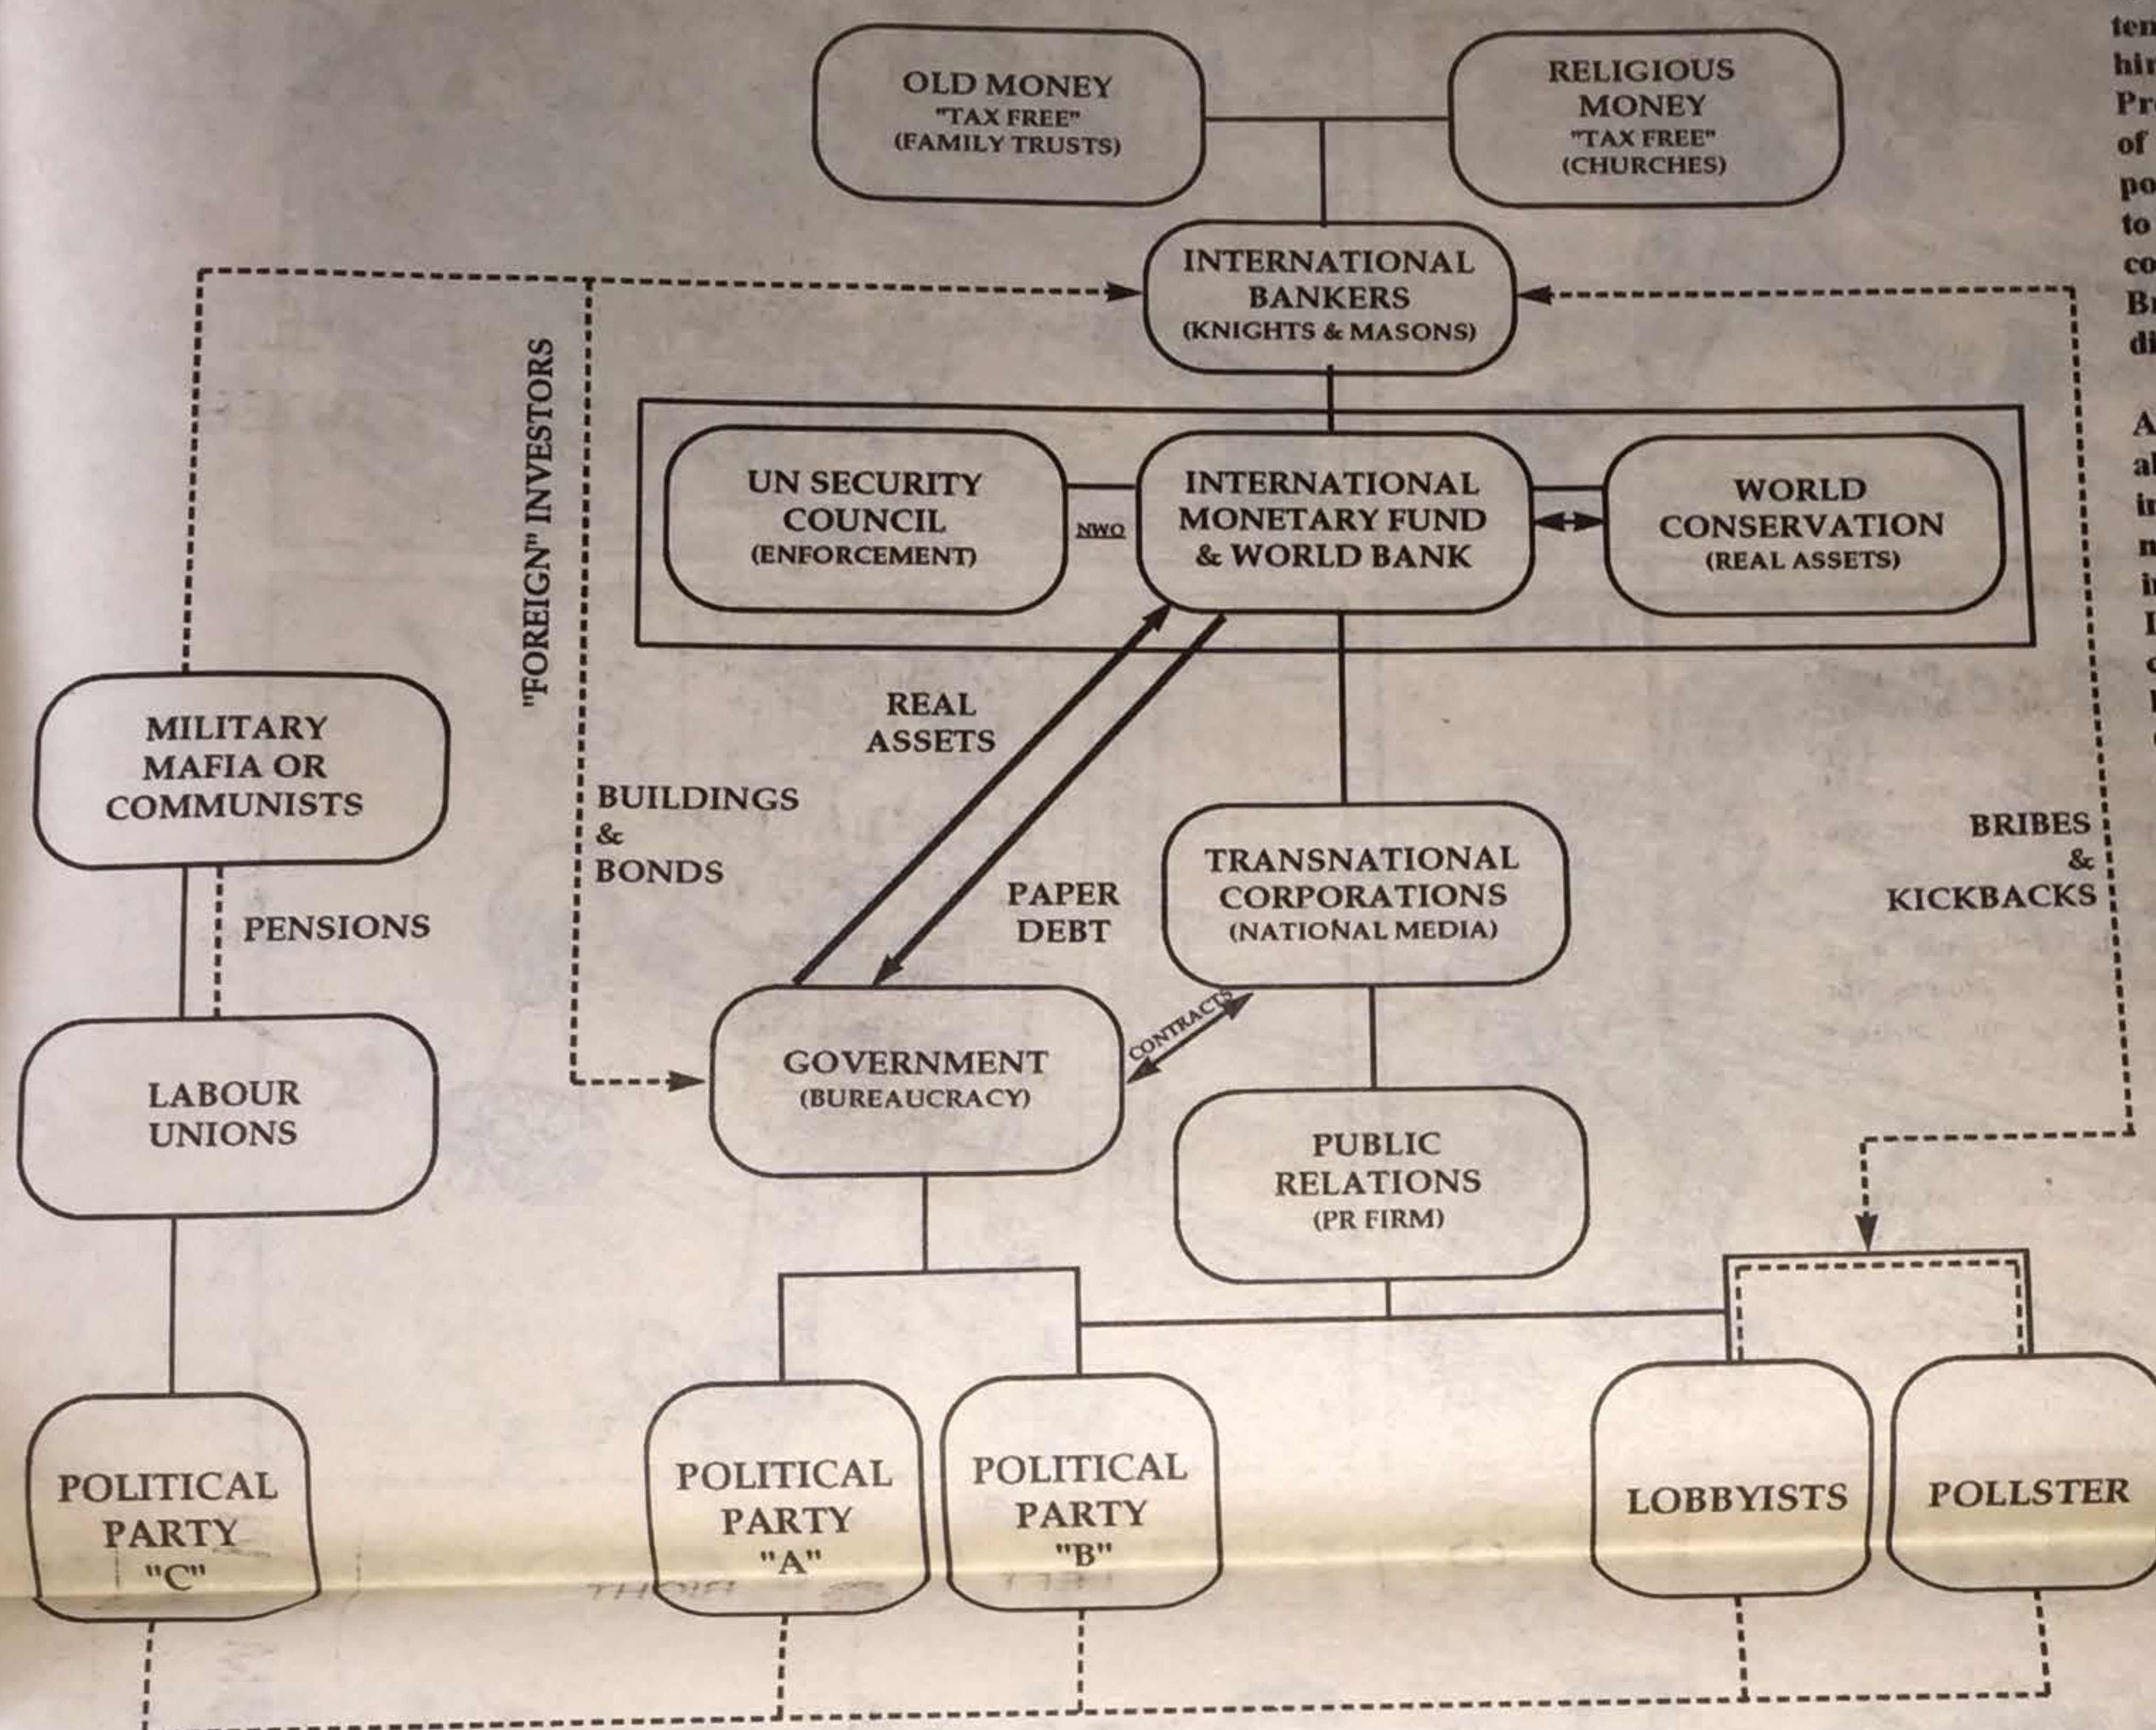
OLD MONEY
"TAX FREE"
(FAMILY TRUSTS)

RELIGIOUS
MONEY
"TAX FREE"
(CHURCHES)

INTERNATIONAL
BANKERS
(KNIGHTS & MASONS)

"FOREIGN" INVESTORS

UN SECURITY
COUNCIL
(ENFORCEMENT)

NWO

INTERNATIONAL
MONETARY FUND
& WORLD BANK

WORLD
CONSERVATION
(REAL ASSETS)

MILITARY
MAFIA OR
COMMUNISTS

REAL
ASSETS

BUILDINGS
&
BONDS

PAPER
DEBT

TRANSNATIONAL
CORPORATIONS
(NATIONAL MEDIA)

BRIBES
&
KICKBACKS

PENSIONS

CONTRACTS

GOVERNMENT
(BUREAUCRACY)

LABOUR
UNIONS

PUBLIC
RELATIONS
(PR FIRM)

POLITICAL
PARTY
"C"

POLITICAL
PARTY
"A"

POLITICAL
PARTY
"B"

LOBBYISTS

POLLSTER

ten
hir
Pr
of
po
to
co
Br
di

A
al
ir
n
i
I
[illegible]
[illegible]
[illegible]